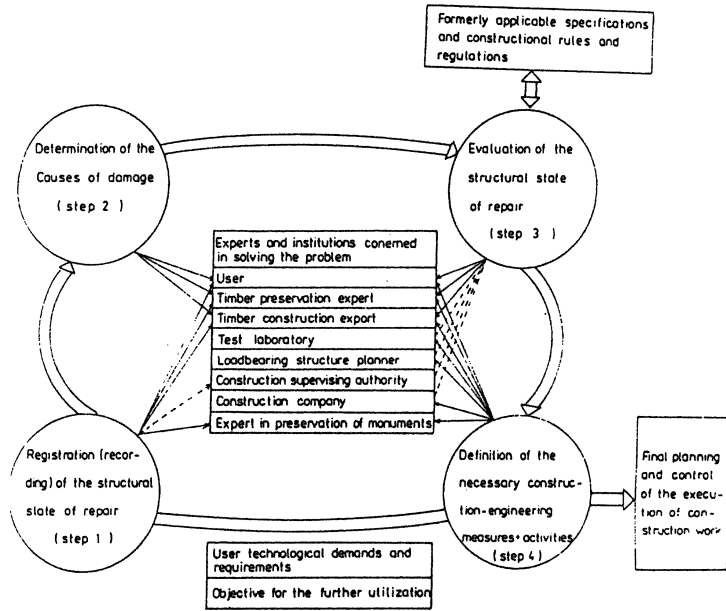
Formerly applicable specifications and constructional rules and regulations

Determination of the Causes of damage (step 2)

Evaluation of the structural state of repair (step 3)

Experts and institutions conemed in solving the problem
User
Timber preservation expert
Timber construction export
Test laboratory
Loadbearing structure planner
Construction supervising authority
Construction company
Expert in preservation of monuments

Registration (recording) of the structural state of repair (step 1)

Definition of the necessary construction-engineering measures+activities (step 4)

Final planning and control of the execution of construction work

User technological demands and requirements
Objective for the further utilization